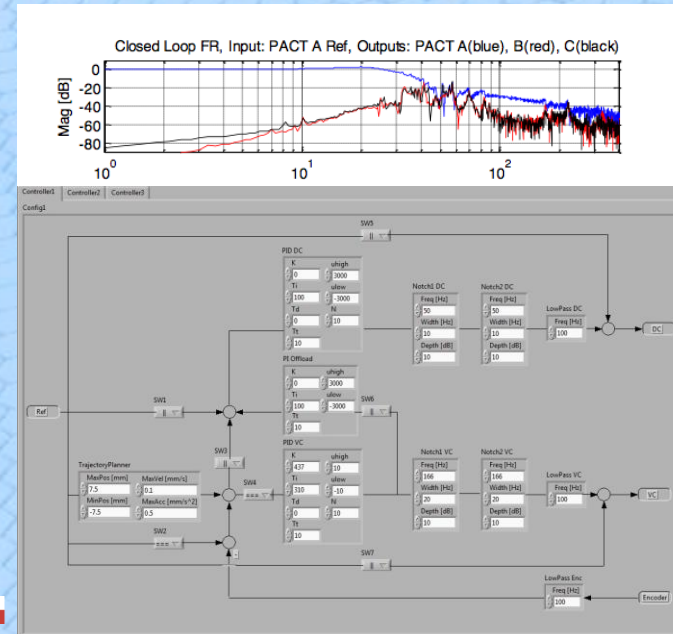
Closed Loop FR, Input: PACT A Ref, Outputs: PACT A(blue), B(red), C(black)

Mag [dB]

0
-20
-40
-60
-80

$10^0$ $10^1$ $10^2$

Controller1 Controller2 Controller3

Config1

SW5

PID DC
K 0
uhigh 3000
Ti 100
ulow -3000
Td 0
N 10
Tt 10

Notch1 DC
Freq [Hz] 30
Width [Hz] 10
Depth [dB] 10

Notch2 DC
Freq [Hz] 30
Width [Hz] 10
Depth [dB] 10

LowPass DC
Freq [Hz] 100

DC

PI Offload
K 0
uhigh 3000
Ti 100
ulow -3000
Tt 10

Ref

SW1

SW6

SW3

PID VC
K 437
uhigh 10
Ti 310
ulow -10
Td 0
N 10
Tt 10

Notch1 VC
Freq [Hz] 166
Width [Hz] 20
Depth [dB] 10

Notch2 VC
Freq [Hz] 166
Width [Hz] 20
Depth [dB] 10

LowPass VC
Freq [Hz] 100

VC

TrajectoryPlanner
MaxPos [mm] 7.5
MaxVel [mm/s] 0.1
MinPos [mm] -7.5
MaxAcc [mm/s^2] 0.5

SW4

SW2

SW7

LowPass Enc
Freq [Hz] 100

Encoder